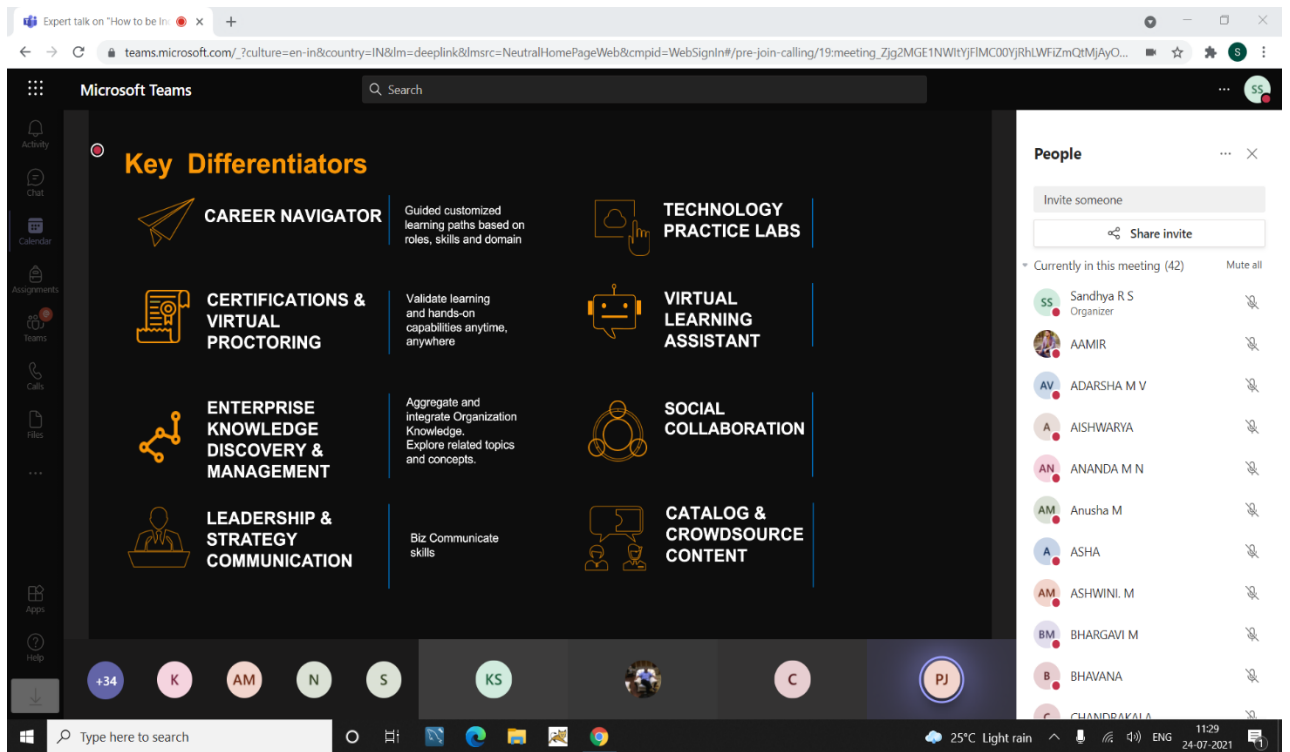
Expert talk on "How to be In

teams.microsoft.com/_?culture=en-in&country=IN&lm=deeplink&lmsrc=NeutralHomePageWeb&cmpid=WebSignIn#/pre-join-calling/19:meeting_Zjg2MGE1NWItYjFlMC00YjRhLWFiZmQtMjAyO...

Microsoft Teams

Search

SS

Activity

Chat

Calendar

Assignments

Teams

Calls

Files

...

Apps

Help

Key Differentiators

CAREER NAVIGATOR

Guided customized learning paths based on roles, skills and domain

TECHNOLOGY PRACTICE LABS

CERTIFICATIONS & VIRTUAL PROCTORING

Validate learning and hands-on capabilities anytime, anywhere

VIRTUAL LEARNING ASSISTANT

ENTERPRISE KNOWLEDGE DISCOVERY & MANAGEMENT

Aggregate and integrate Organization Knowledge. Explore related topics and concepts.

SOCIAL COLLABORATION

LEADERSHIP & STRATEGY COMMUNICATION

Biz Communicate skills

CATALOG & CROWDSOURCE CONTENT

+34 K AM N S KS C PJ

People

Invite someone

Share invite

Currently in this meeting (42)

Mute all

SS Sandhya R S
Organizer

AAMIR

AV ADARSHA M V

A AISHWARYA

AN ANANDA M N

AM Anusha M

A ASHA

AM ASHWINI. M

BM BHARGAVI M

B BHAVANA

C CHANDRAKALA

Type here to search

25°C Light rain

ENG

11:29
24-07-2021